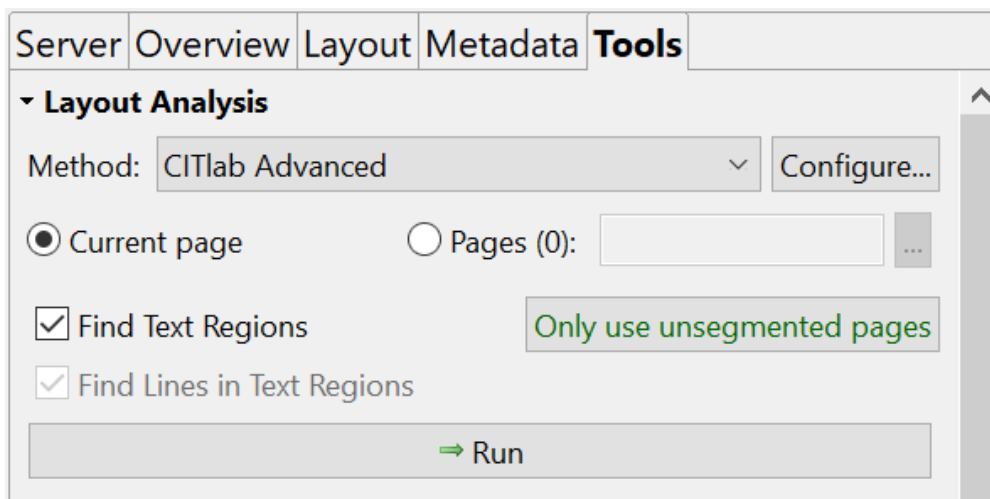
Server Overview Layout Metadata Tools

Layout Analysis

Method: CITlab Advanced

Configure...

Current page

Pages (0):

...

Find Text Regions

Only use unsegmented pages

Find Lines in Text Regions

⇒ Run